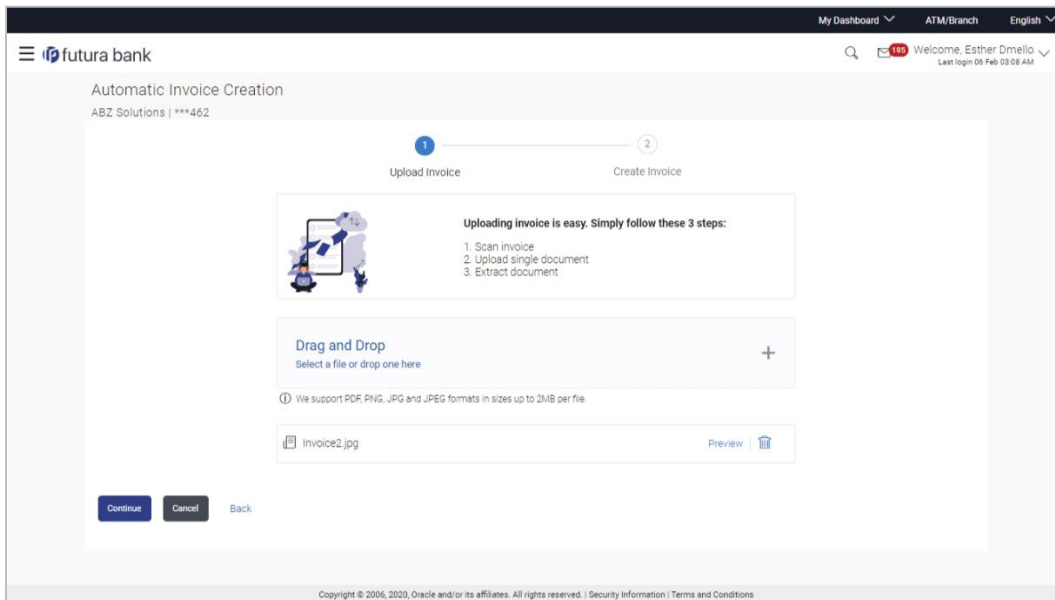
My Dashboard ATM/Branch English

futura bank

195 Welcome, Esther Dmello
Last login 06 Feb 03:08 AM

Automatic Invoice Creation

ABZ Solutions | ***462

1 Upload Invoice

2 Create Invoice

Uploading invoice is easy. Simply follow these 3 steps:

1. Scan invoice
2. Upload single document
3. Extract document

Drag and Drop
Select a file or drop one here

+

We support PDF, PNG, JPG and JPEG formats in sizes up to 2MB per file.

Invoice2.jpg

Preview

Continue

Cancel

Back

Copyright © 2006, 2020, Oracle and/or its affiliates. All rights reserved. | Security Information | Terms and Conditions